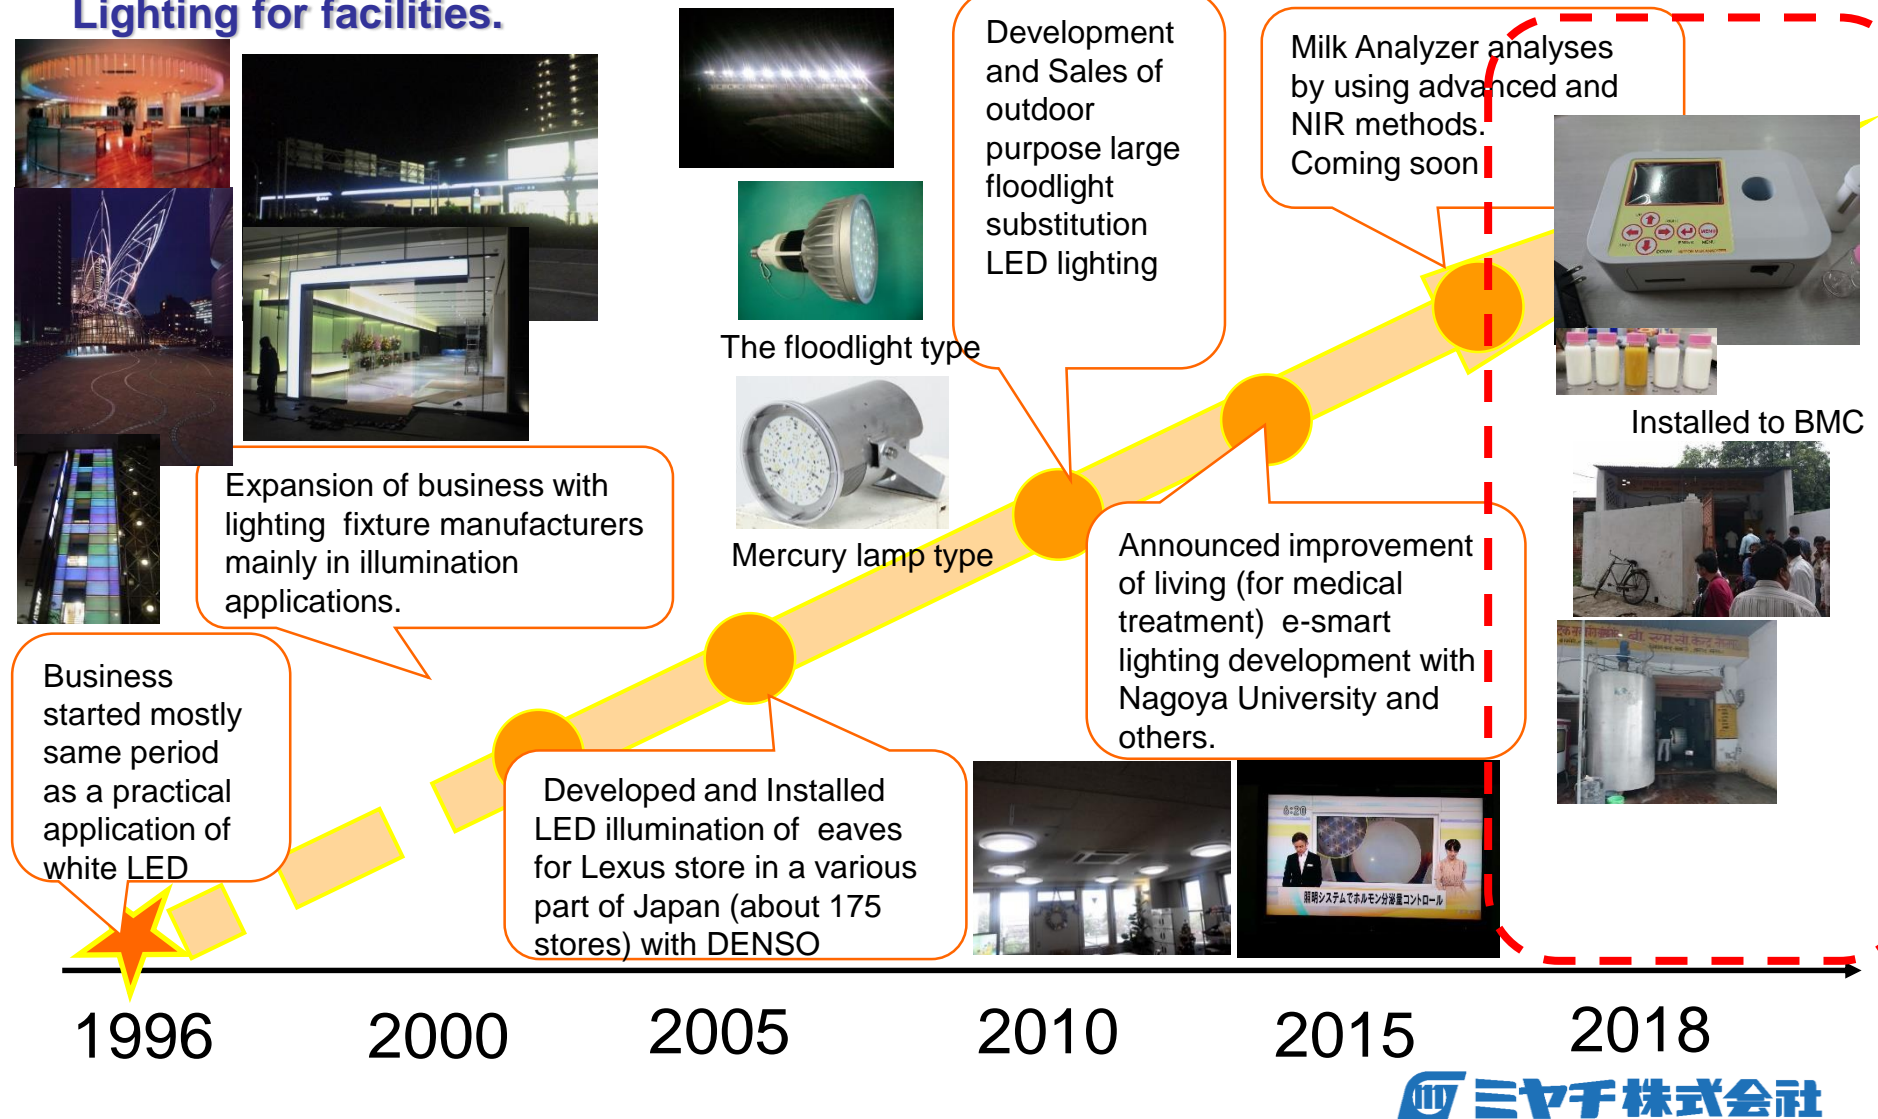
Lighting for facilities.

Development and Sales of outdoor purpose large floodlight substitution LED lighting

Milk Analyzer analyses by using advanced and NIR methods. Coming soon

The floodlight type

Mercury lamp type

Installed to BMC

Expansion of business with lighting fixture manufacturers mainly in illumination applications.

Business started mostly same period as a practical application of white LED

Announced improvement of living (for medical treatment) e-smart lighting development with Nagoya University and others.

Developed and Installed LED illumination of eaves for Lexus store in a various part of Japan (about 175 stores) with DENSO

照明システムでホルモン分泌量コントロール

1996

2000

2005

2010

2015

2018

ミヤチ株式会社